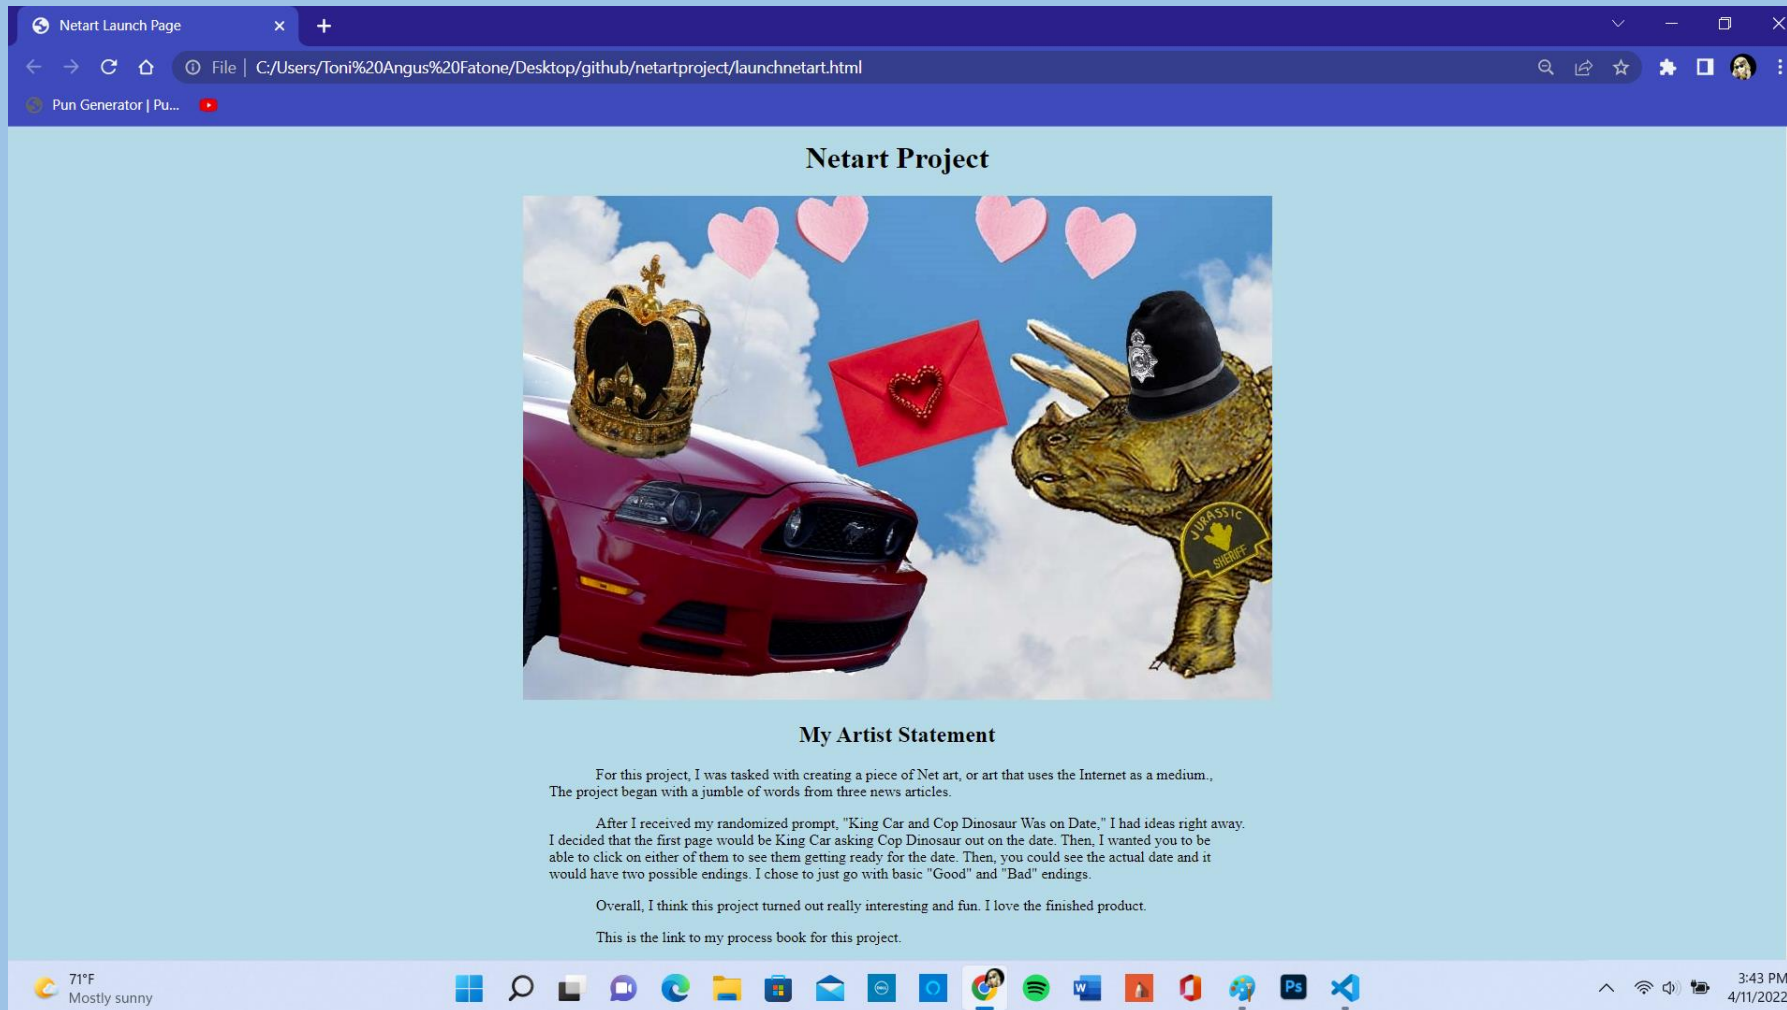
Netart Launch Page

File | C:/Users/Toni%20Angus%20Fatone/Desktop/github/netartproject/launchnetart.html

Pun Generator | Pu...

Netart Project

JURASSIC SHERIFF

My Artist Statement

For this project, I was tasked with creating a piece of Net art, or art that uses the Internet as a medium., The project began with a jumble of words from three news articles.

After I received my randomized prompt, "King Car and Cop Dinosaur Was on Date," I had ideas right away. I decided that the first page would be King Car asking Cop Dinosaur out on the date. Then, I wanted you to be able to click on either of them to see them getting ready for the date. Then, you could see the actual date and it would have two possible endings. I chose to just go with basic "Good" and "Bad" endings.

Overall, I think this project turned out really interesting and fun. I love the finished product.

This is the link to my process book for this project.

71°F
Mostly sunny

3:43 PM
4/11/2022